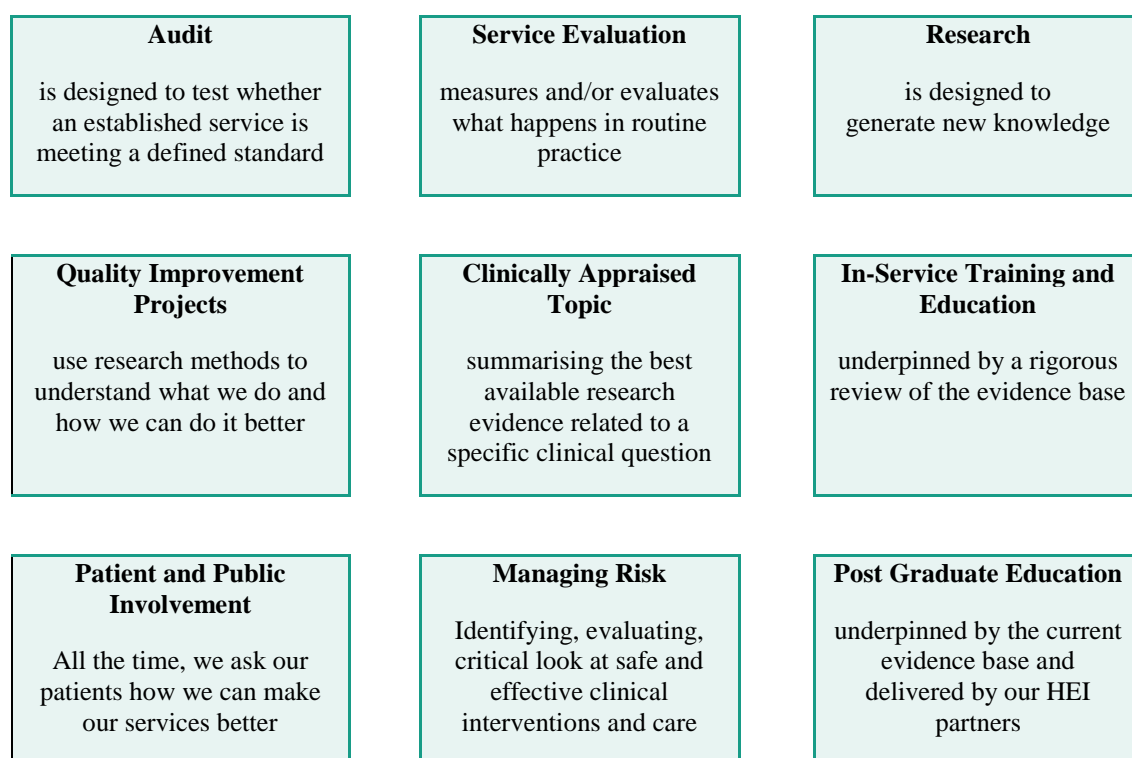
Audit

is designed to test whether an established service is meeting a defined standard

Service Evaluation

measures and/or evaluates what happens in routine practice

Research

is designed to generate new knowledge

Quality Improvement Projects

use research methods to understand what we do and how we can do it better

Clinically Appraised Topic

summarising the best available research evidence related to a specific clinical question

In-Service Training and Education

underpinned by a rigorous review of the evidence base

Patient and Public Involvement

All the time, we ask our patients how we can make our services better

Managing Risk

Identifying, evaluating, critical look at safe and effective clinical interventions and care

Post Graduate Education

underpinned by the current evidence base and delivered by our HEI partners